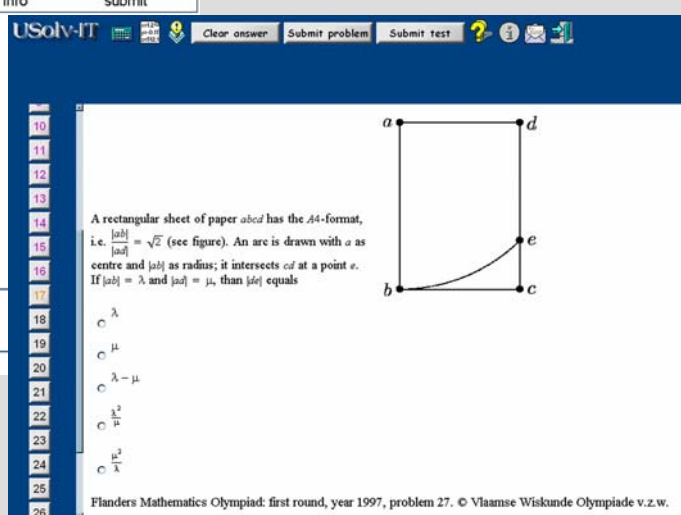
info submit

USolv-IT Clear answer Submit problem Submit test

10
11
12
13
14
15
16
17
18
19
20
21
22
23
24
25
26

A rectangular sheet of paper $abcd$ has the $A4$-format, i.e. $\frac{|ab|}{|ad|} = \sqrt{2}$ (see figure). An arc is drawn with $a$ as centre and $|ab|$ as radius; it intersects $cd$ at a point $e$. If $|ab| = \lambda$ and $|ad| = \mu$, than $|de|$ equals

$\lambda$

$\mu$

$\lambda - \mu$

$\frac{\lambda^2}{\mu}$

$\frac{\mu^2}{\lambda}$

a d e b c

Flanders Mathematics Olympiad: first round, year 1997, problem 27. © Vlaamse Wiskunde Olympiade v.z.w.